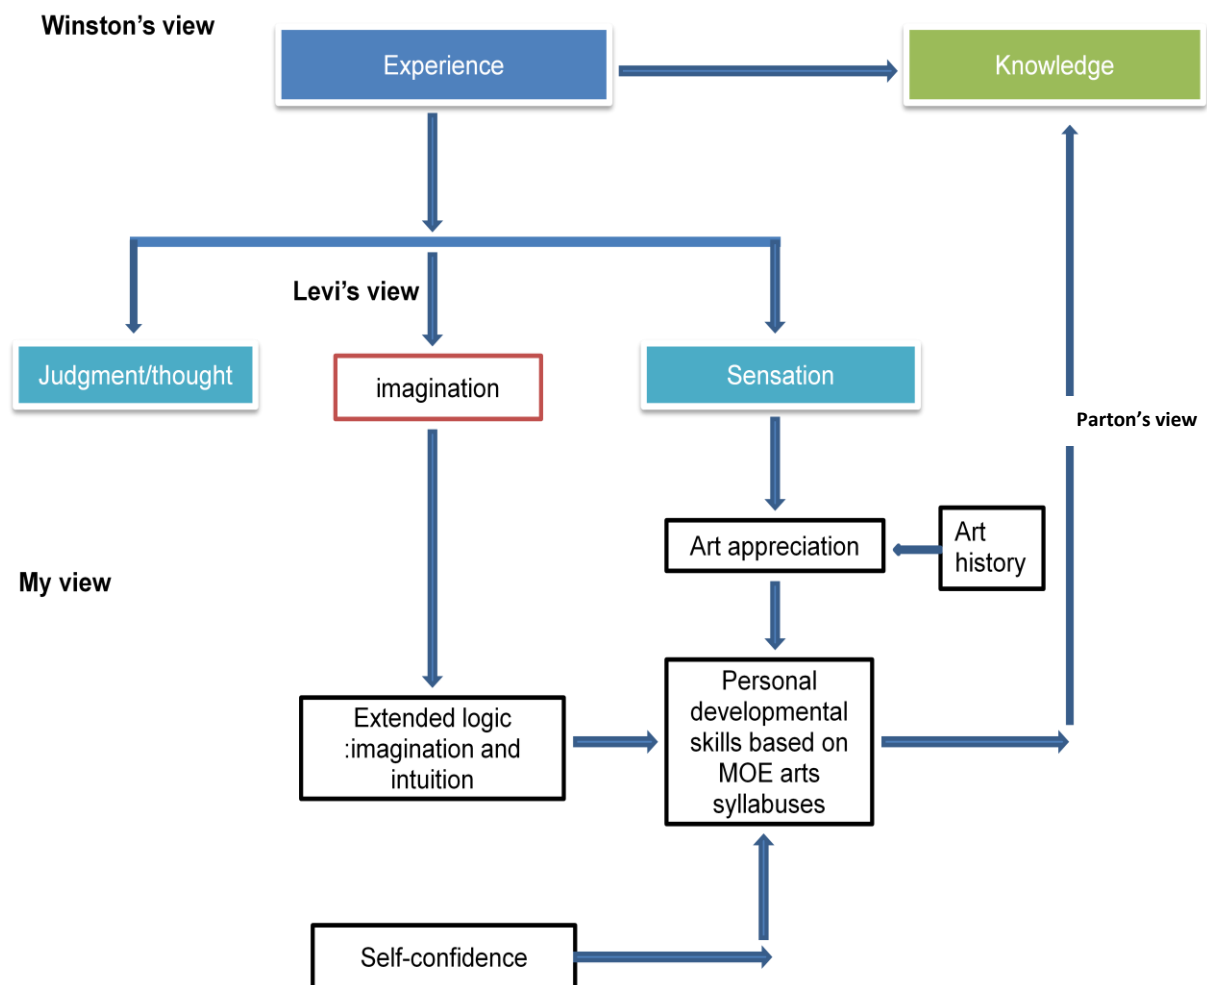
Winston's view

Experience

Knowledge

Levi's view

Judgment/thought

imagination

Sensation

Parton's view

Art appreciation

Art history

My view

Extended logic :imagination and intuition

Personal developmental skills based on MOE arts syllabuses

Self-confidence